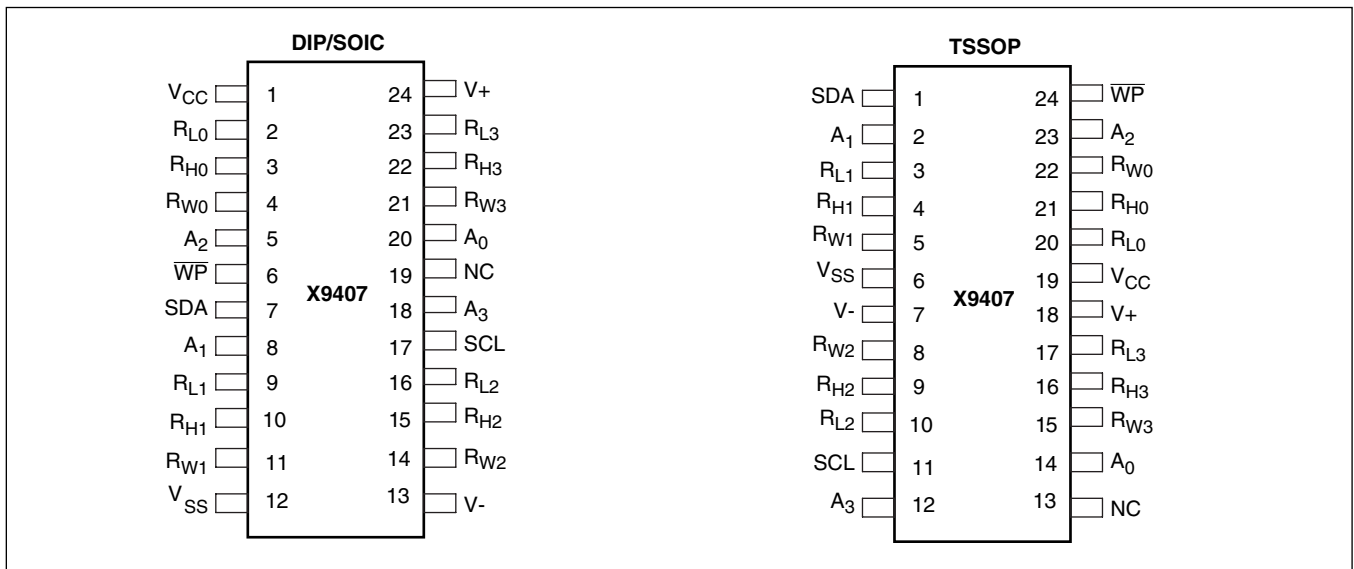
DIP/SOIC

$V_{CC}$ 1
$R_{L0}$ 2
$R_{H0}$ 3
$R_{W0}$ 4
$A_2$ 5
$\overline{WP}$ 6
SDA 7
$A_1$ 8
$R_{L1}$ 9
$R_{H1}$ 10
$R_{W1}$ 11
$V_{SS}$ 12

X9407

24 V+
23 $R_{L3}$
22 $R_{H3}$
21 $R_{W3}$
20 $A_0$
19 NC
18 $A_3$
17 SCL
16 $R_{L2}$
15 $R_{H2}$
14 $R_{W2}$
13 V-

TSSOP

SDA 1
$A_1$ 2
$R_{L1}$ 3
$R_{H1}$ 4
$R_{W1}$ 5
$V_{SS}$ 6
V- 7
$R_{W2}$ 8
$R_{H2}$ 9
$R_{L2}$ 10
SCL 11
$A_3$ 12

X9407

24 $\overline{WP}$
23 $A_2$
22 $R_{W0}$
21 $R_{H0}$
20 $R_{L0}$
19 $V_{CC}$
18 V+
17 $R_{L3}$
16 $R_{H3}$
15 $R_{W3}$
14 $A_0$
13 NC